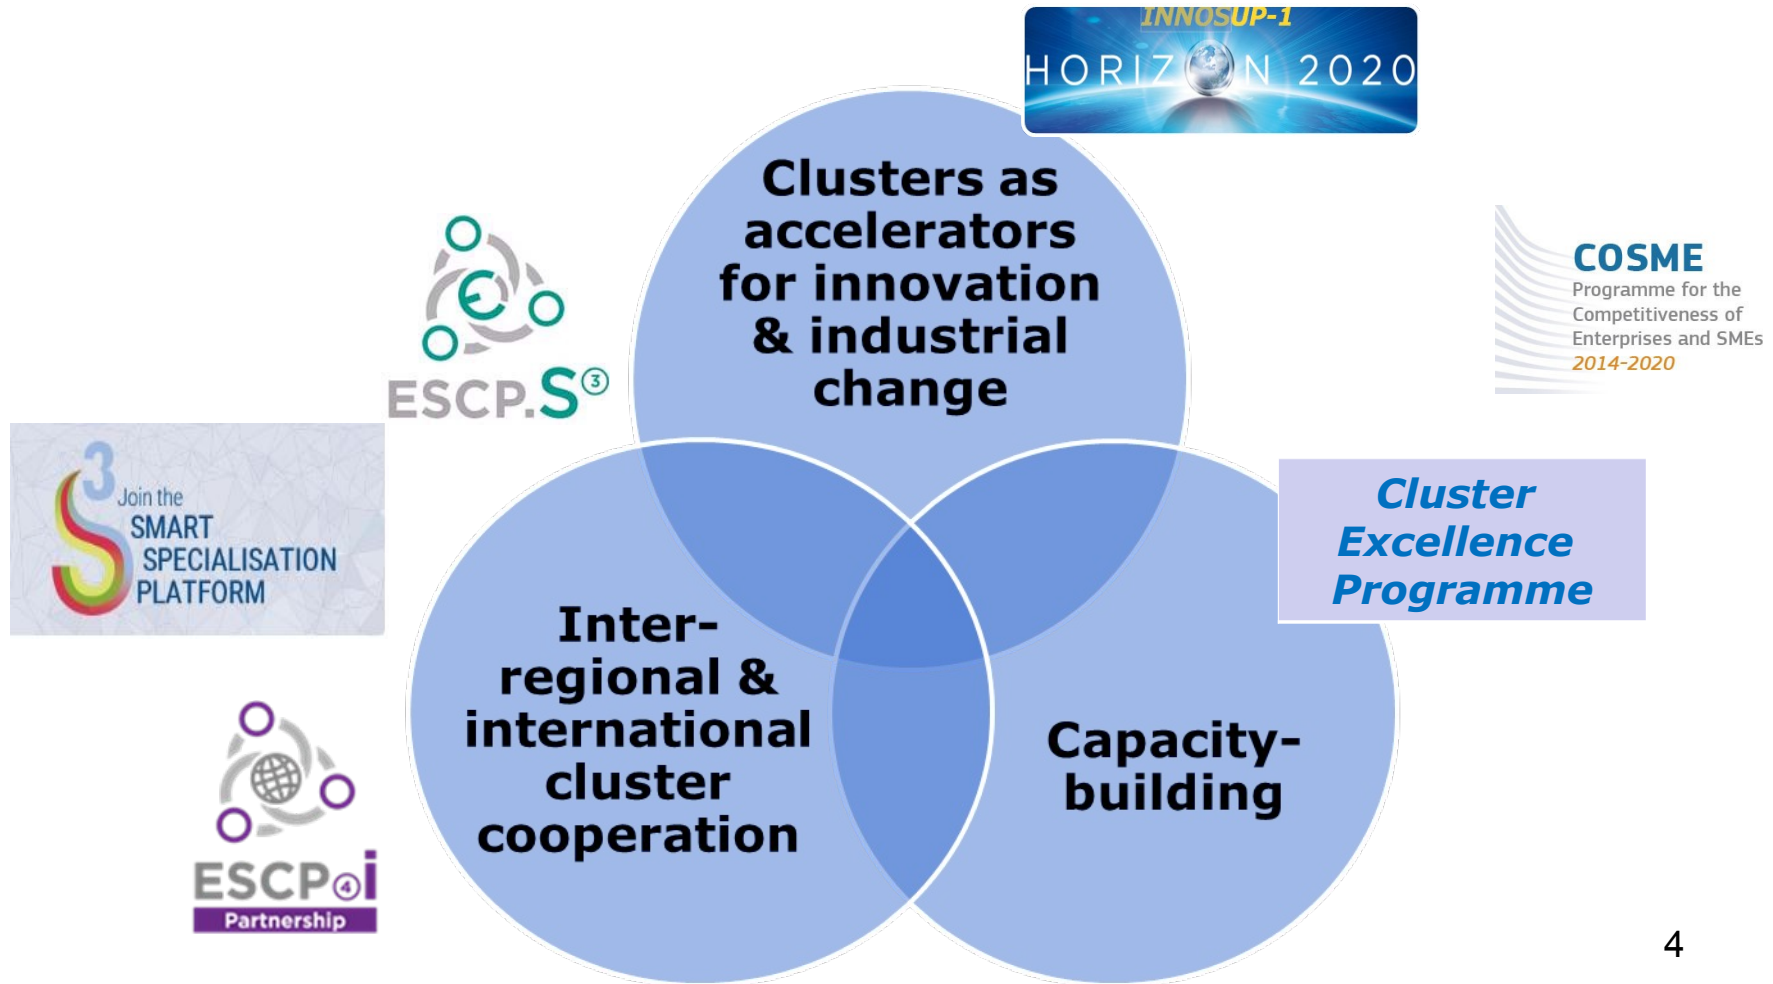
INNOSUP-1
HORIZON 2020

Clusters as accelerators for innovation & industrial change

COSME
Programme for the Competitiveness of Enterprises and SMEs
2014-2020

ESCP.S③

3
Join the
SMART
SPECIALISATION
PLATFORM

Cluster Excellence Programme

Inter-regional & international cluster cooperation

Capacity-building

ESCP④i
Partnership

4